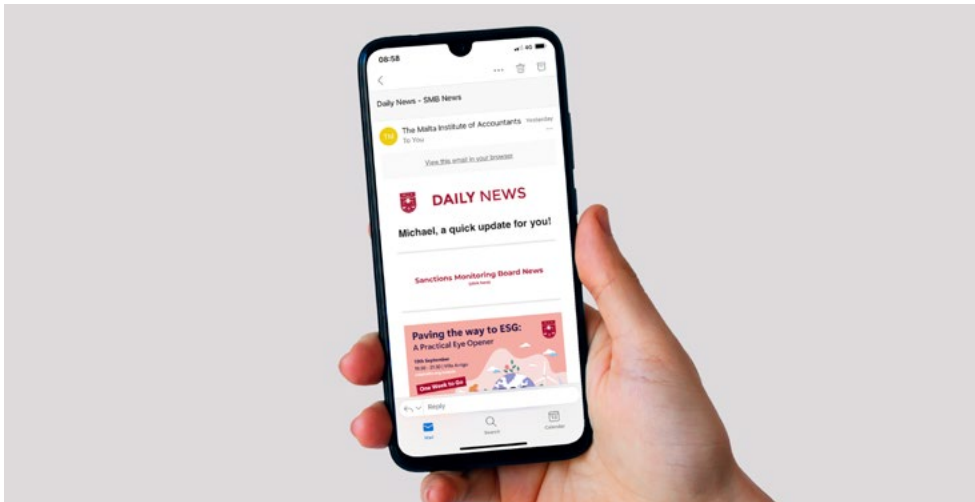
08:58

4G

Daily News - SMB News

TM The Malta Institute of Accountants Yesterday
To You

View this email in your browser

DAILY NEWS

Michael, a quick update for you!

Sanctions Monitoring Board News
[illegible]

Paving the way to ESG:
A Practical Eye Opener

13th September
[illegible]

One Week to Go

Reply

Mail Search Calendar